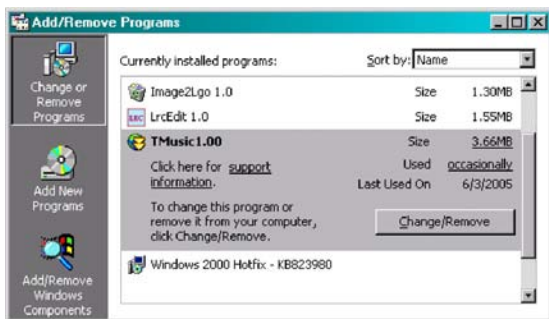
Add/Remove Programs

Change or Remove Programs

Add New Programs

Add/Remove Windows Components

Currently installed programs:

Sort by: Name

Image2Lgo 1.0 Size 1.30MB

LrcEdit 1.0 Size 1.55MB

TMusic1.00 Size 3.66MB

Click here for support information.

Used occasionally

Last Used On 6/3/2005

To change this program or remove it from your computer, click Change/Remove.

Change/Remove

Windows 2000 Hotfix - KB823980